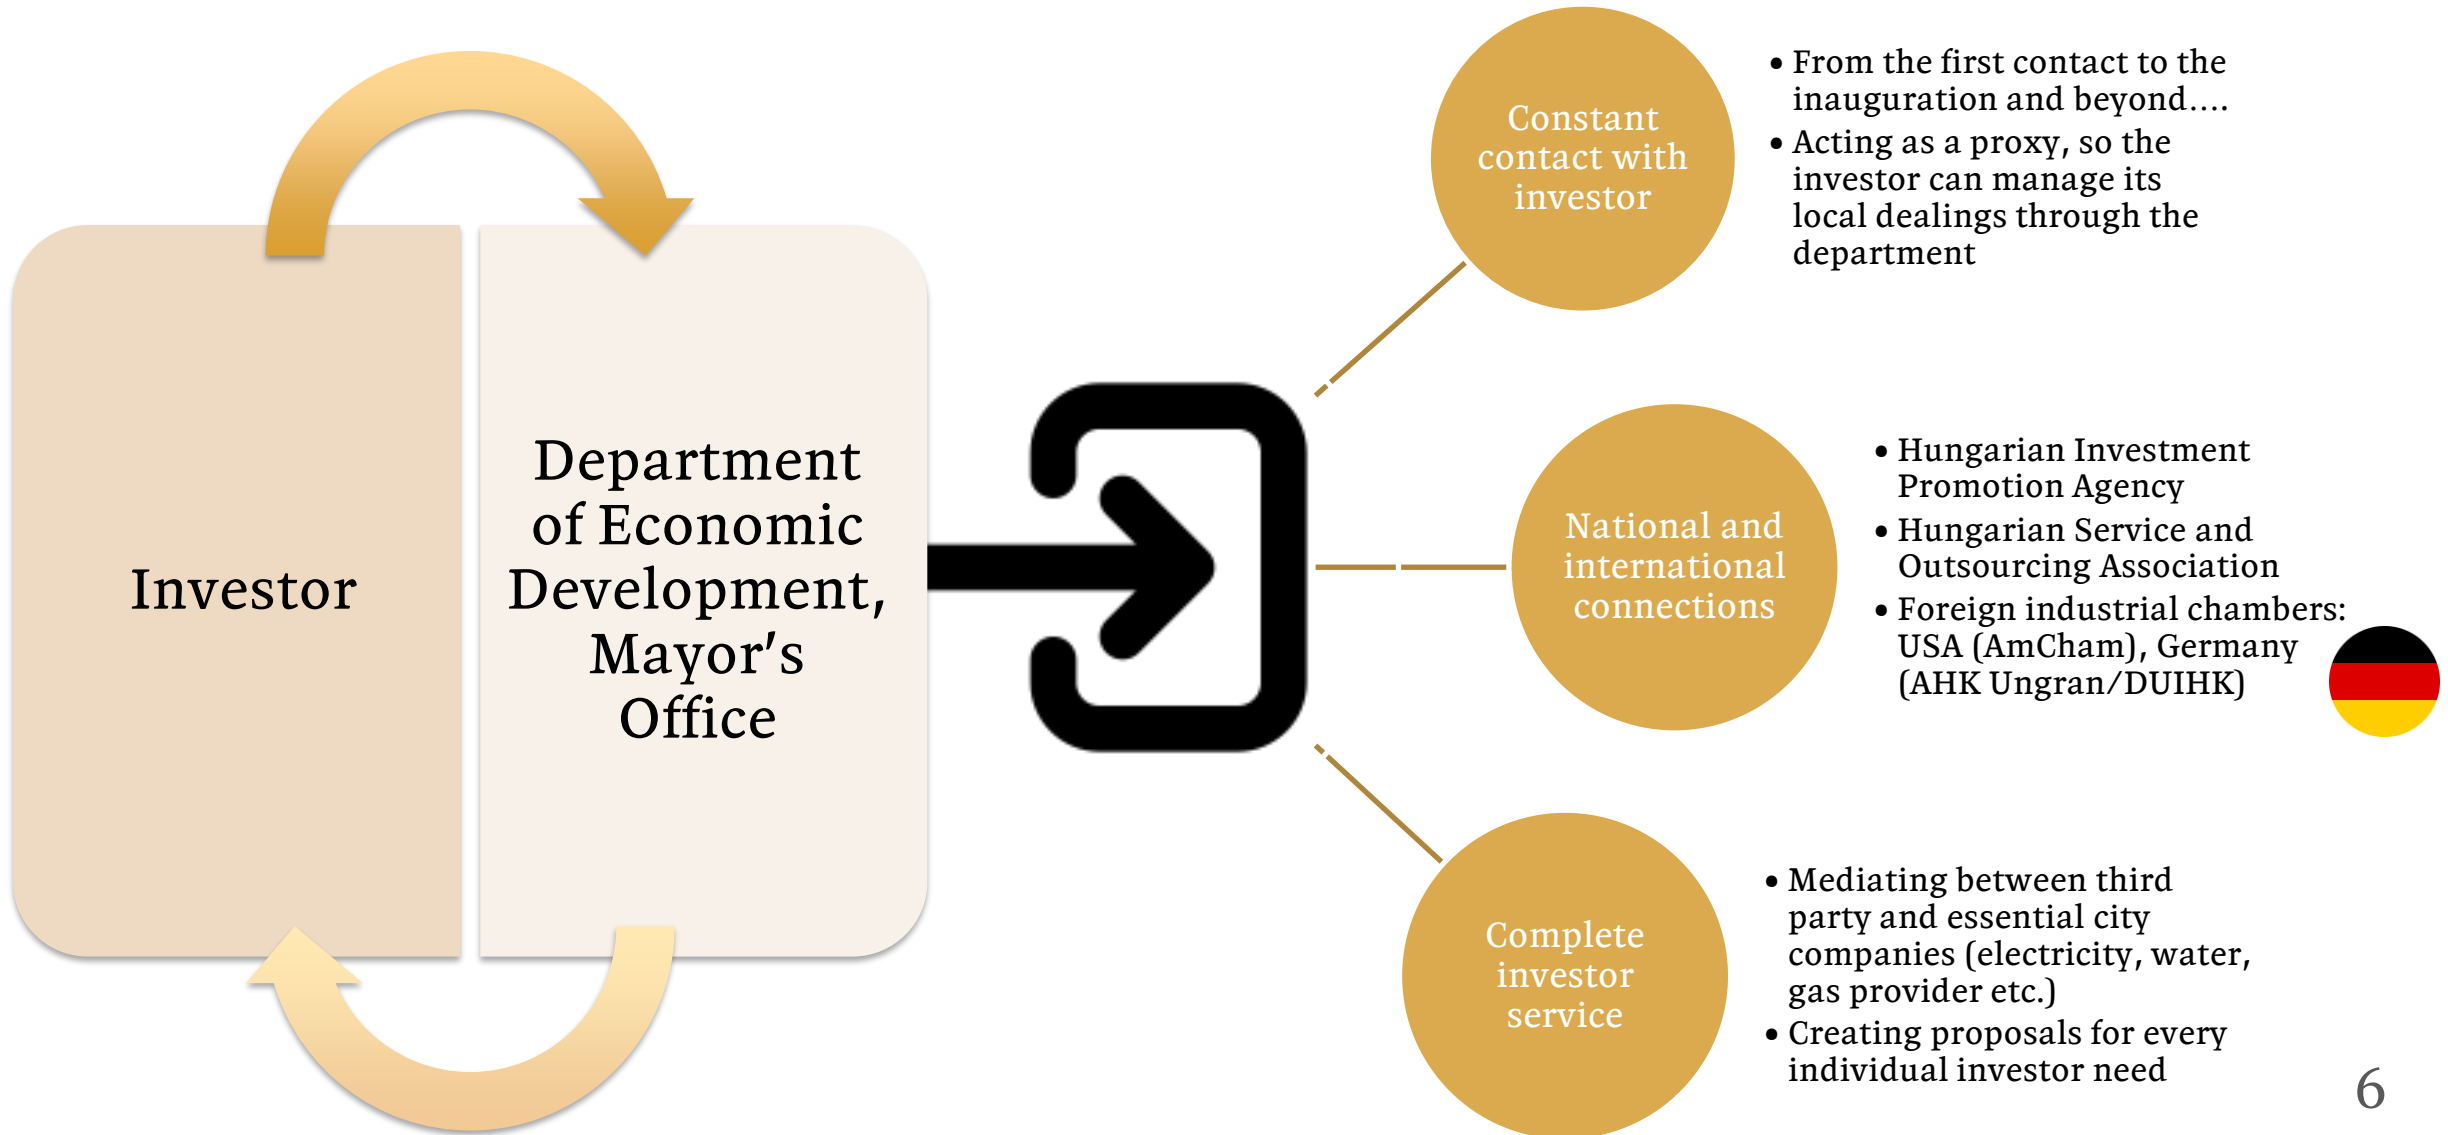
Investor

Department of Economic Development, Mayor's Office

Constant contact with investor

- From the first contact to the inauguration and beyond….
- Acting as a proxy, so the investor can manage its local dealings through the department

National and international connections

- Hungarian Investment Promotion Agency
- Hungarian Service and Outsourcing Association
- Foreign industrial chambers: USA (AmCham), Germany (AHK Ungran/DUIHK)

Complete investor service

- Mediating between third party and essential city companies (electricity, water, gas provider etc.)
- Creating proposals for every individual investor need

6